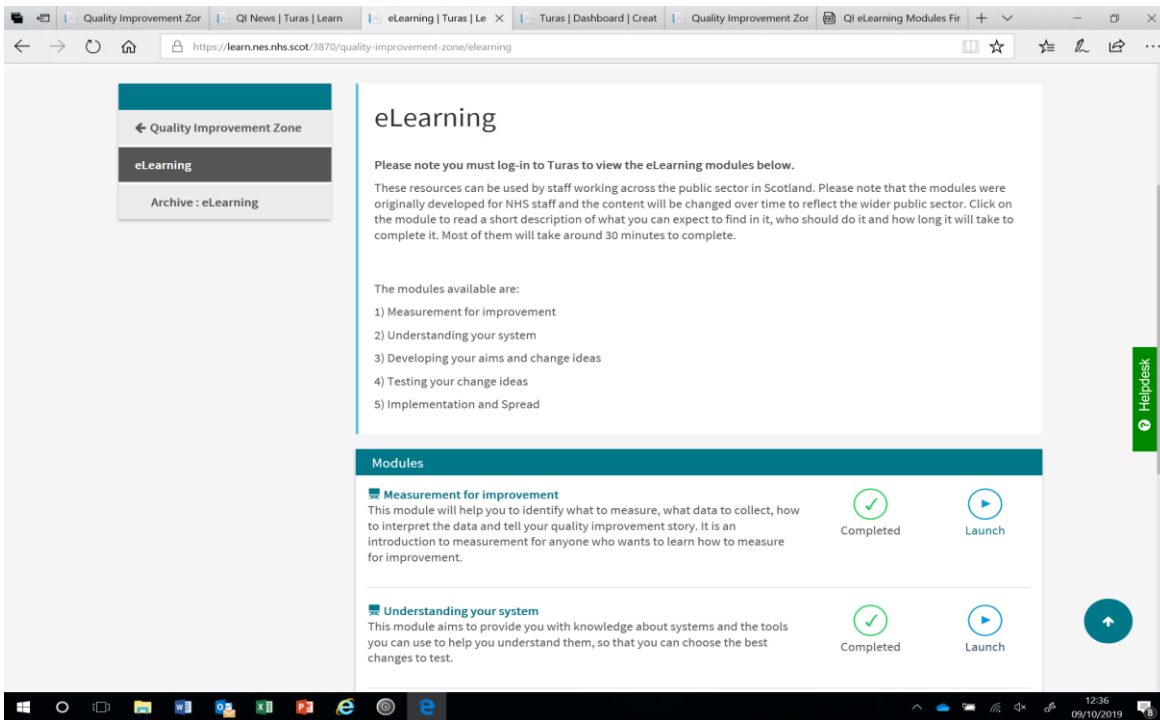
Quality Improvement Zor | QI News | Turas | Learn | eLearning | Turas | Le | Turas | Dashboard | Creat | Quality Improvement Zor | QI eLearning Modules Fir

https://learn.nes.nhs.scot/3870/quality-improvement-zone/elearning

← Quality Improvement Zone

eLearning

Archive : eLearning

eLearning

**Please note you must log-in to Turas to view the eLearning modules below.**

These resources can be used by staff working across the public sector in Scotland. Please note that the modules were originally developed for NHS staff and the content will be changed over time to reflect the wider public sector. Click on the module to read a short description of what you can expect to find in it, who should do it and how long it will take to complete it. Most of them will take around 30 minutes to complete.

The modules available are:

1) Measurement for improvement

2) Understanding your system

3) Developing your aims and change ideas

4) Testing your change ideas

5) Implementation and Spread

Helpdesk

Modules

Measurement for improvement
This module will help you to identify what to measure, what data to collect, how to interpret the data and tell your quality improvement story. It is an introduction to measurement for anyone who wants to learn how to measure for improvement.

Completed

Launch

Understanding your system
This module aims to provide you with knowledge about systems and the tools you can use to help you understand them, so that you can choose the best changes to test.

Completed

Launch

12:36
09/10/2019